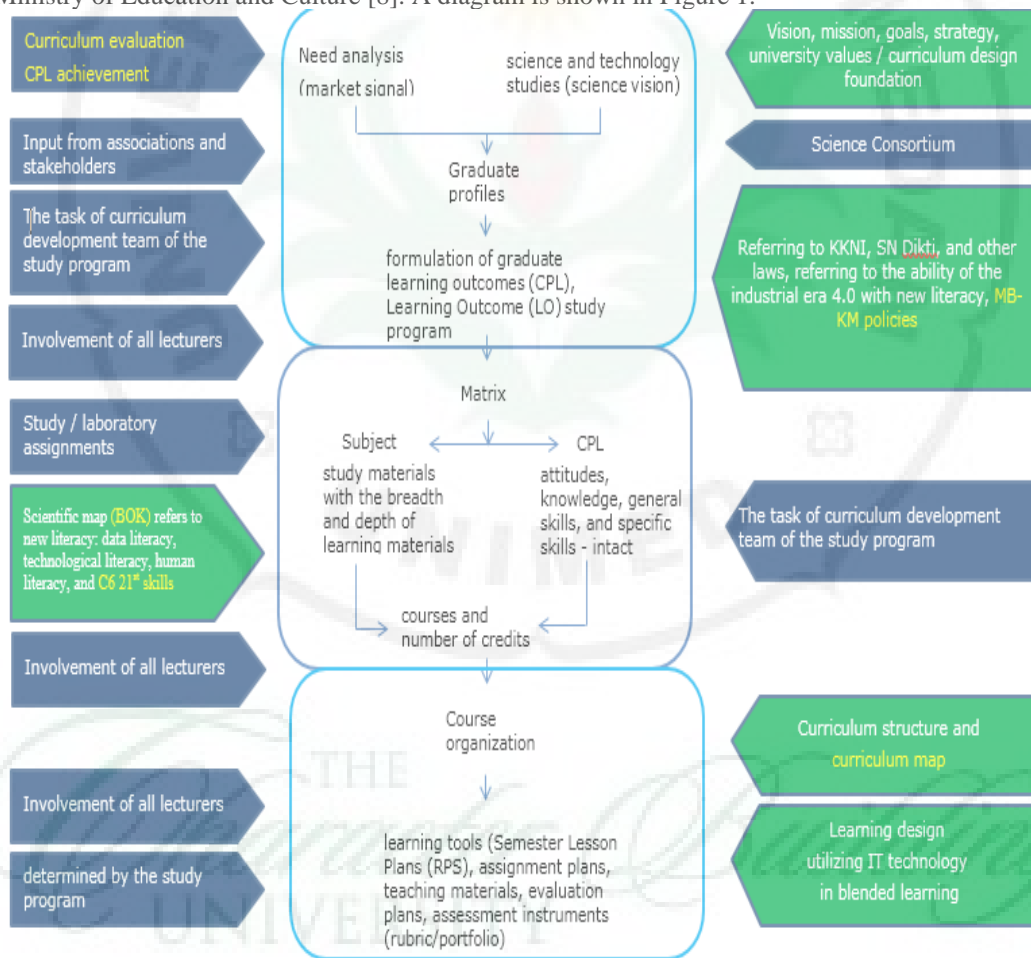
Ministry of Education and Culture [8]. A diagram is shown in Figure 1.

Curriculum evaluation
CPL achievement

Input from associations and stakeholders

The task of curriculum development team of the study program

Involvement of all lecturers

Study / laboratory assignments

Scientific map (BOK) refers to new literacy: data literacy, technological literacy, human literacy, and C6 21st skills

Involvement of all lecturers

Involvement of all lecturers

determined by the study program

Need analysis (market signal)

science and technology studies (science vision)

Graduate profiles

formulation of graduate learning outcomes (CPL), Learning Outcome (LO) study program

Matrix

Subject

CPL

study materials with the breadth and depth of learning materials

attitudes, knowledge, general skills, and specific skills - intact

courses and number of credits

Course organization

learning tools (Semester Lesson Plans (RPS), assignment plans, teaching materials, evaluation plans, assessment instruments (rubric/portfolio)

Vision, mission, goals, strategy, university values / curriculum design foundation

Science Consortium

Referring to KKNI, SN Dikti, and other laws, referring to the ability of the industrial era 4.0 with new literacy, MB-KM policies

The task of curriculum development team of the study program

Curriculum structure and curriculum map

Learning design utilizing IT technology in blended learning